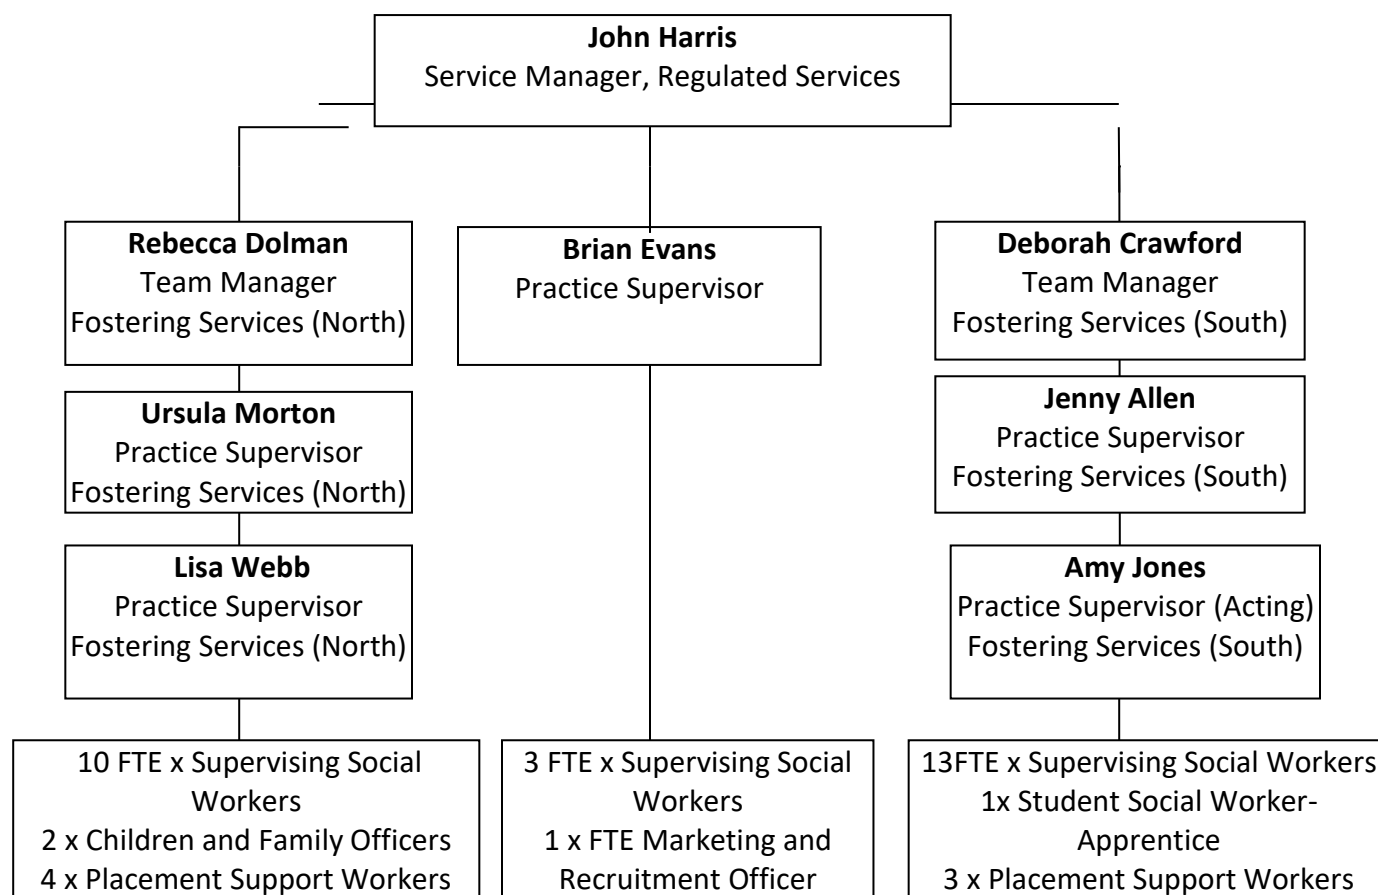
**John Harris**
Service Manager, Regulated Services

**Rebecca Dolman**
Team Manager
Fostering Services (North)

**Ursula Morton**
Practice Supervisor
Fostering Services (North)

**Lisa Webb**
Practice Supervisor
Fostering Services (North)

10 FTE x Supervising Social Workers
2 x Children and Family Officers
4 x Placement Support Workers

**Brian Evans**
Practice Supervisor

3 FTE x Supervising Social Workers
1 x FTE Marketing and Recruitment Officer

**Deborah Crawford**
Team Manager
Fostering Services (South)

**Jenny Allen**
Practice Supervisor
Fostering Services (South)

**Amy Jones**
Practice Supervisor (Acting)
Fostering Services (South)

13FTE x Supervising Social Workers
1x Student Social Worker-Apprentice
3 x Placement Support Workers